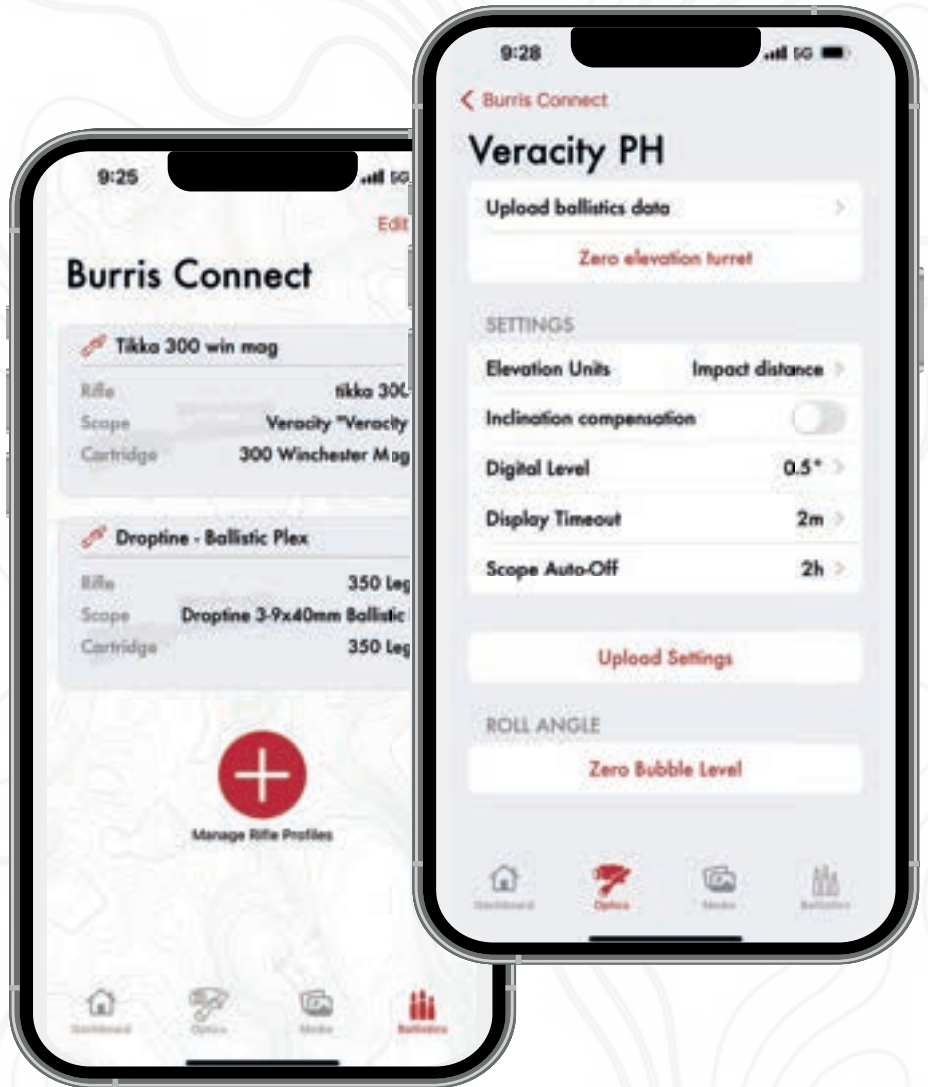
9:25

Edit

Burris Connect

Tikka 300 win mag

Rifle tikka 300

Scope Veracity "Veracity

Cartridge 300 Winchester Mag

Droptine - Ballistic Plex

Rifle 350 Leg

Scope Droptine 3-9x40mm Ballistic

Cartridge 350 Leg

Manage Rifle Profiles

Dashboard Optics Media Ballistics

9:28

5G

Burris Connect

Veracity PH

Upload ballistics data

Zero elevation turret

SETTINGS

Elevation Units Impact distance

Inclination compensation

Digital Level 0.5°

Display Timeout 2m

Scope Auto-Off 2h

Upload Settings

ROLL ANGLE

Zero Bubble Level

Dashboard Optics Media Ballistics